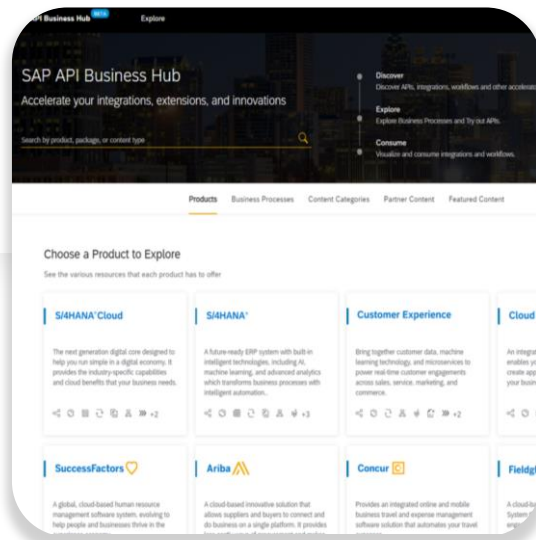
API Business Hub BETA Explore

SAP API Business Hub

Accelerate your integrations, extensions, and innovations

Search by product, package, or content type

Discover
Discover APIs, integrations, workflows and other accelerato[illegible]

Explore
Explore Business Processes and Try out APIs.

Consume
Visualize and consume integrations and workflows.

Products Business Processes Content Categories Partner Content Featured Content

Choose a Product to Explore

See the various resources that each product has to offer

S/4HANA Cloud

The next generation digital core designed to help you run simple in a digital economy. It provides the industry-specific capabilities and cloud benefits that your business needs.

+2

S/4HANA

A future-ready ERP system with built-in intelligent technologies, including AI, machine learning, and advanced analytics which transforms business processes with intelligent automation..

+3

Customer Experience

Bring together customer data, machine learning technology, and microservices to power real-time customer engagements across sales, service, marketing, and commerce.

+2

Cloud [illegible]

An integra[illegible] enables y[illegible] create app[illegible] your busin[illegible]

SuccessFactors

A global, cloud-based human resource management software system, evolving to help people and businesses thrive in the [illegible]

Ariba

A cloud-based innovative solution that allows suppliers and buyers to connect and do business on a single platform. It provides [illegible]

Concur

Provides an integrated online and mobile business travel and expense management software solution that automates your travel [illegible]

Fieldg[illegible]

A cloud-b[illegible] System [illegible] enga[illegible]